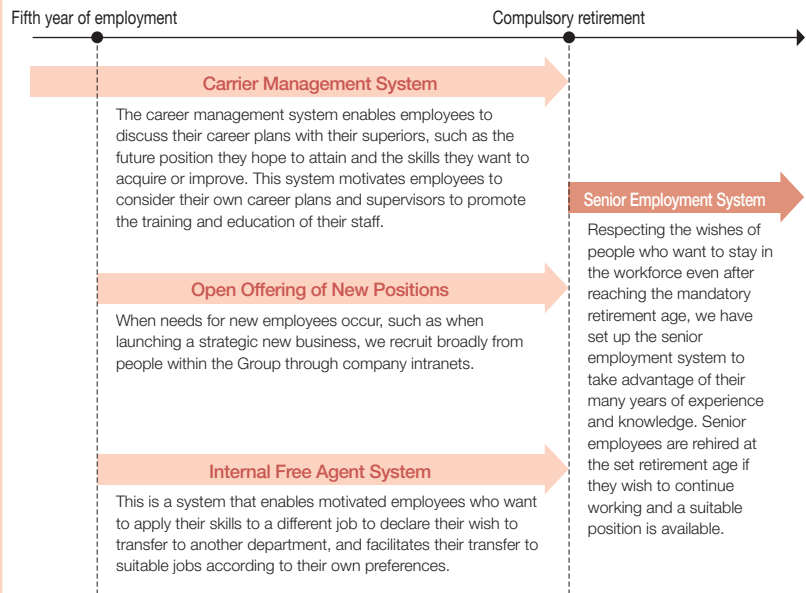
Fifth year of employment

Compulsory retirement

Carrier Management System

The career management system enables employees to discuss their career plans with their superiors, such as the future position they hope to attain and the skills they want to acquire or improve. This system motivates employees to consider their own career plans and supervisors to promote the training and education of their staff.

Open Offering of New Positions

When needs for new employees occur, such as when launching a strategic new business, we recruit broadly from people within the Group through company intranets.

Internal Free Agent System

This is a system that enables motivated employees who want to apply their skills to a different job to declare their wish to transfer to another department, and facilitates their transfer to suitable jobs according to their own preferences.

Senior Employment System

Respecting the wishes of people who want to stay in the workforce even after reaching the mandatory retirement age, we have set up the senior employment system to take advantage of their many years of experience and knowledge. Senior employees are rehired at the set retirement age if they wish to continue working and a suitable position is available.